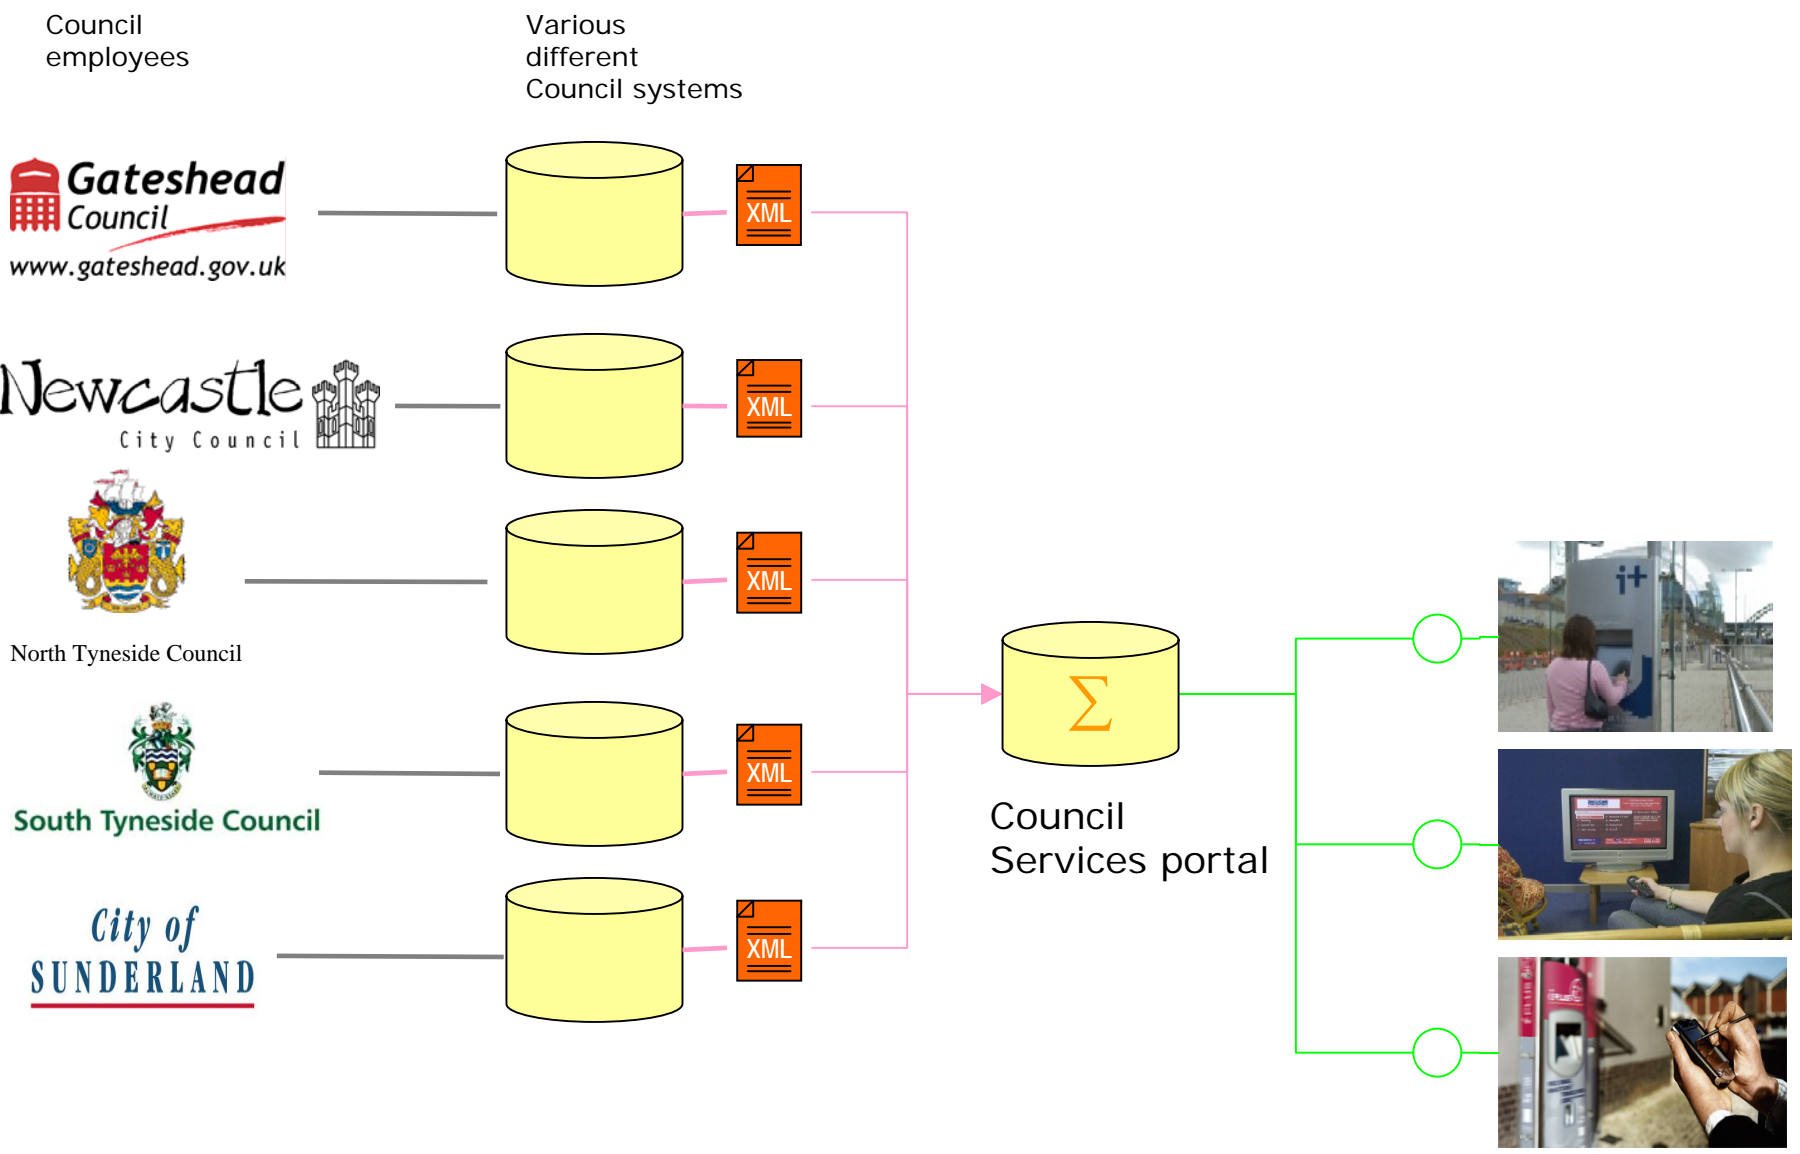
Council employees

Various different Council systems

Gateshead Council
www.gateshead.gov.uk

XML

Newcastle City Council

XML

North Tyneside Council

XML

South Tyneside Council

XML

City of SUNDERLAND

XML

$\Sigma$

Council Services portal

i+